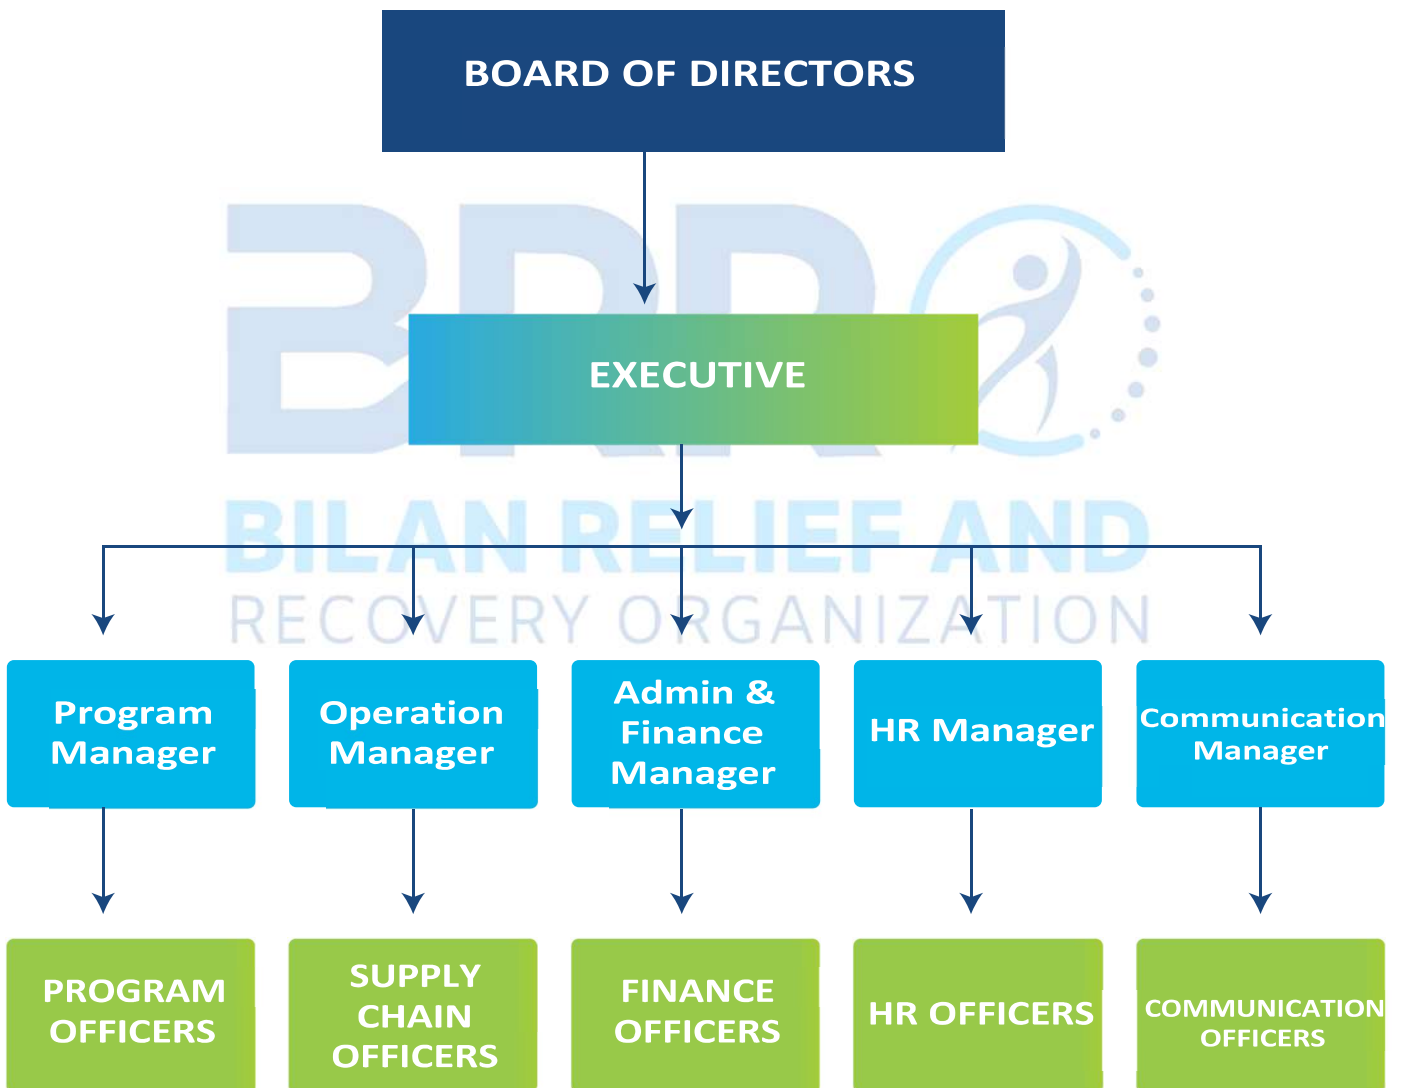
BOARD OF DIRECTORS

BRR

EXECUTIVE

BILAN RELIEF AND RECOVERY ORGANIZATION

Program Manager

Operation Manager

Admin & Finance Manager

HR Manager

Communication Manager

PROGRAM OFFICERS

SUPPLY CHAIN OFFICERS

FINANCE OFFICERS

HR OFFICERS

COMMUNICATION OFFICERS